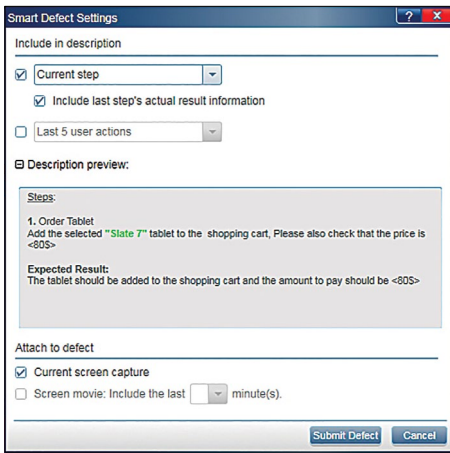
Smart Defect Settings

?

X

Include in description

☑ Current step

☑ Include last step's actual result information

☐ Last 5 user actions

⊟ Description preview:

Steps:

1. Order Tablet
Add the selected "Slate 7" tablet to the shopping cart, Please also check that the price is <80$>

Expected Result:
The tablet should be added to the shopping cart and the amount to pay should be <80$>

Attach to defect

☑ Current screen capture

☐ Screen movie: Include the last minute(s).

Submit Defect

Cancel